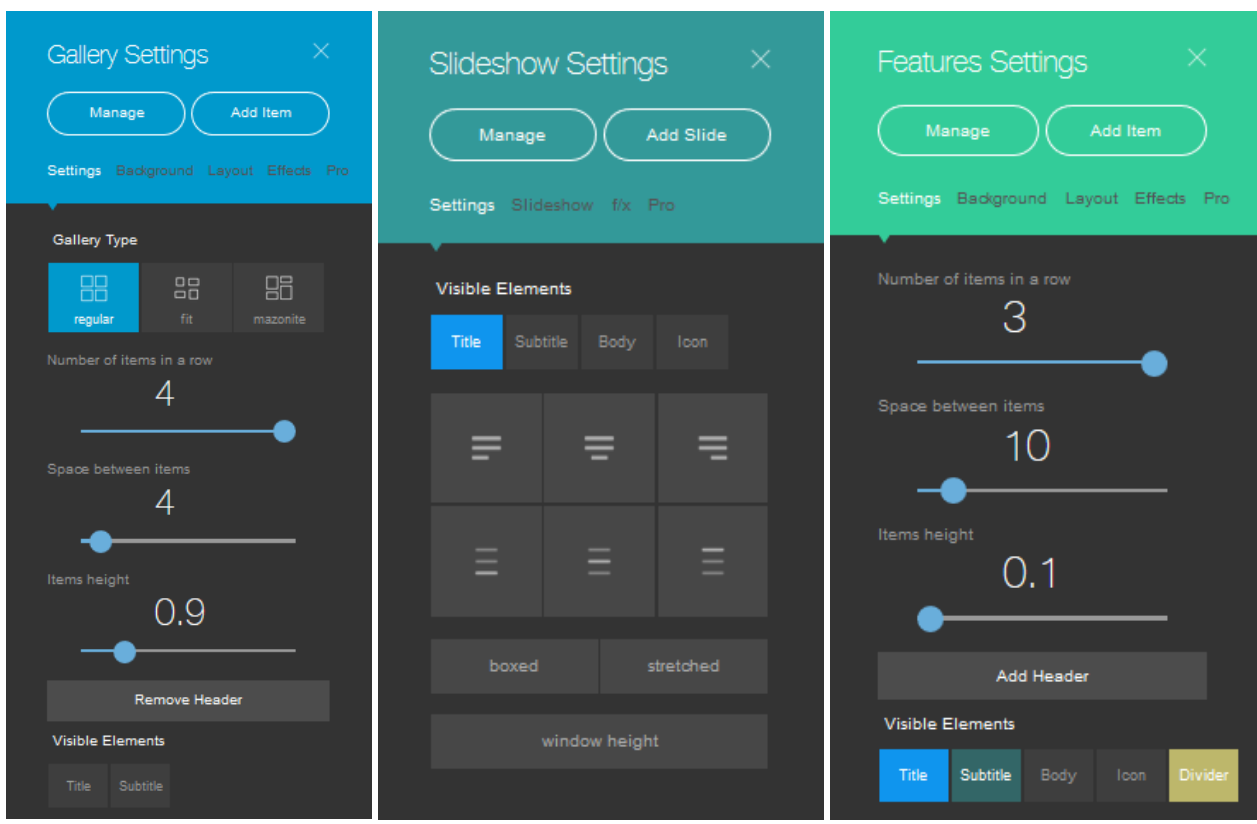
Gallery Settings

Manage Add Item

Settings Background Layout Effects Pro

Gallery Type

regular fit mazonite

Number of items in a row

4

Space between items

4

Items height

0.9

Remove Header

Visible Elements

Title Subtitle

Slideshow Settings

Manage Add Slide

Settings Slideshow f/x Pro

Visible Elements

Title Subtitle Body Icon

boxed stretched

window height

Features Settings

Manage Add Item

Settings Background Layout Effects Pro

Number of items in a row

3

Space between items

10

Items height

0.1

Add Header

Visible Elements

Title Subtitle Body Icon Divider